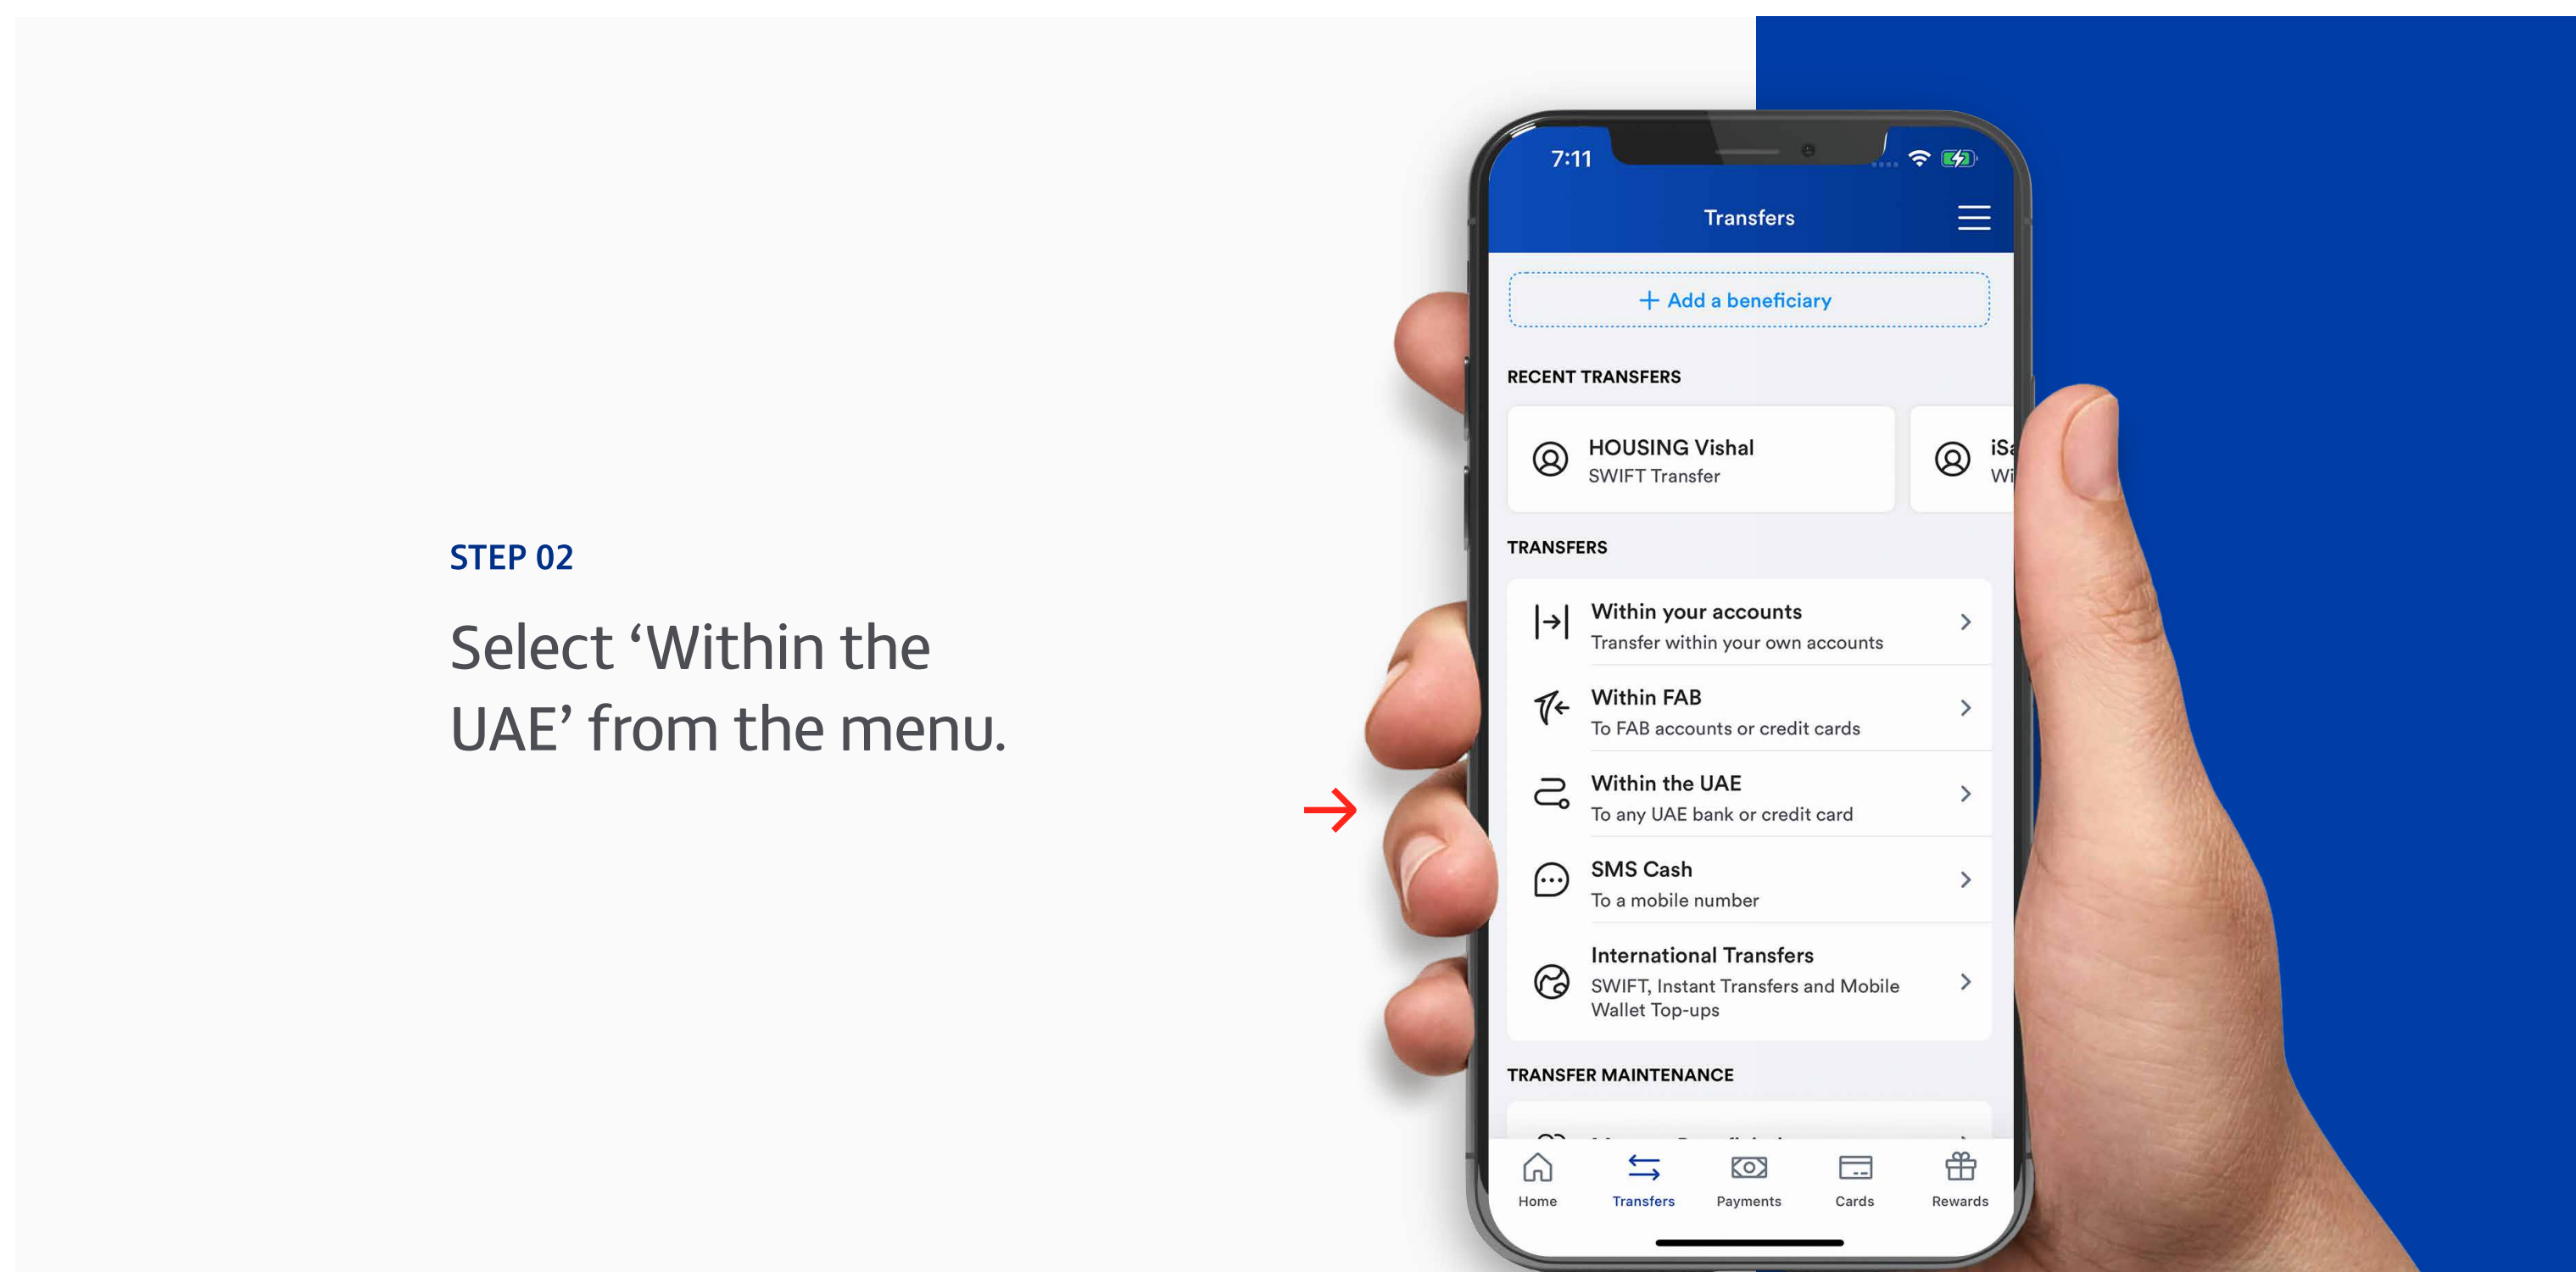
STEP 02

Select ‘Within the UAE’ from the menu.

7:11

Transfers

+ Add a beneficiary

RECENT TRANSFERS

HOUSING Vishal
SWIFT Transfer

iS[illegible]
Wi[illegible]

TRANSFERS

Within your accounts
Transfer within your own accounts

Within FAB
To FAB accounts or credit cards

Within the UAE
To any UAE bank or credit card

SMS Cash
To a mobile number

International Transfers
SWIFT, Instant Transfers and Mobile Wallet Top-ups

TRANSFER MAINTENANCE

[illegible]

Home
Transfers
Payments
Cards
Rewards